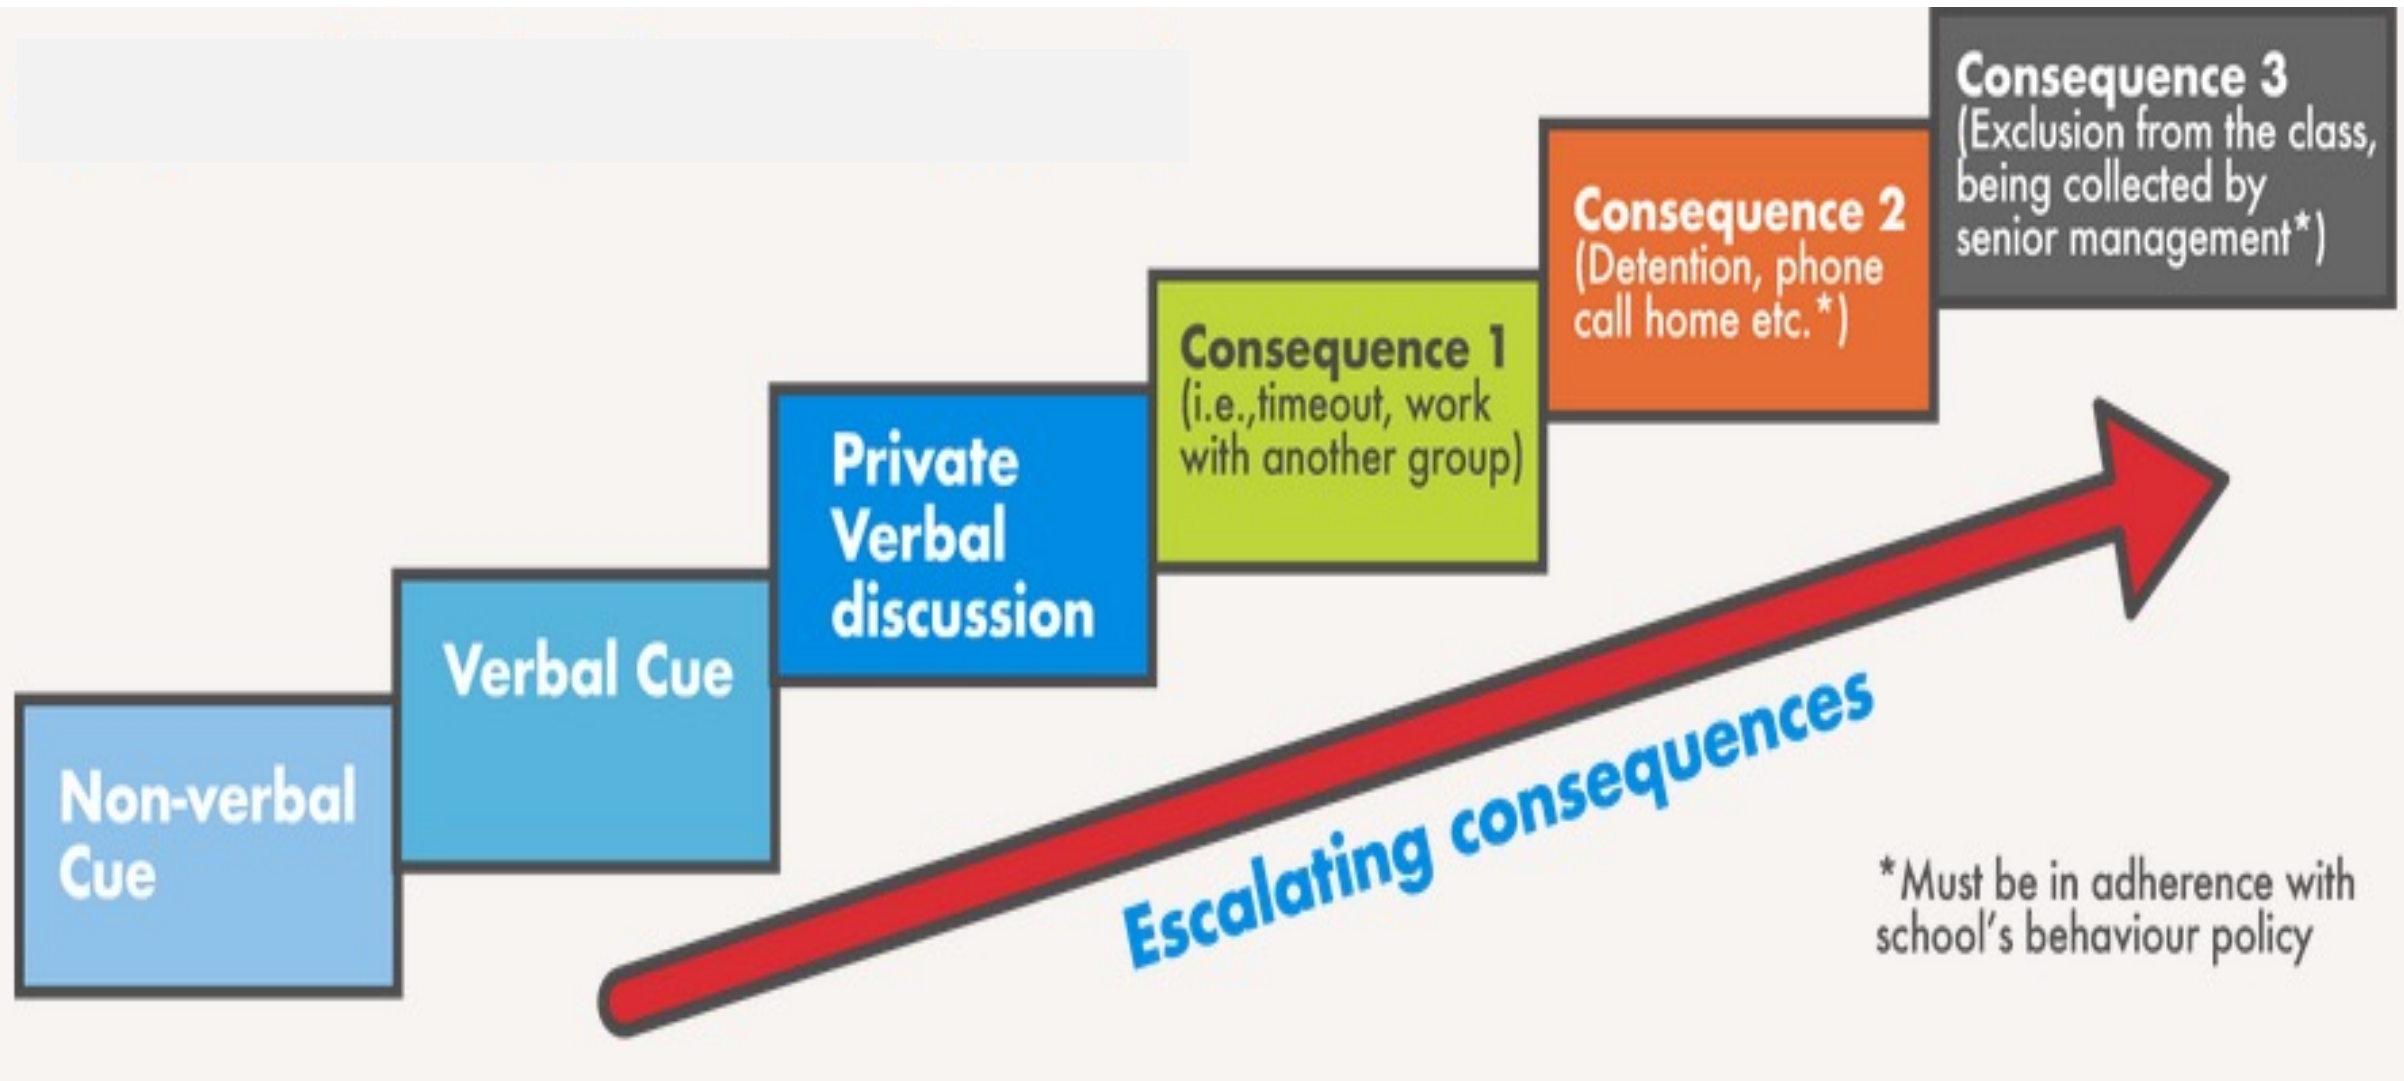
Non-verbal Cue

Verbal Cue

Private Verbal discussion

Consequence 1 (i.e.,timeout, work with another group)

Consequence 2 (Detention, phone call home etc.*)

Consequence 3 (Exclusion from the class, being collected by senior management*)

Escalating consequences

*Must be in adherence with school's behaviour policy